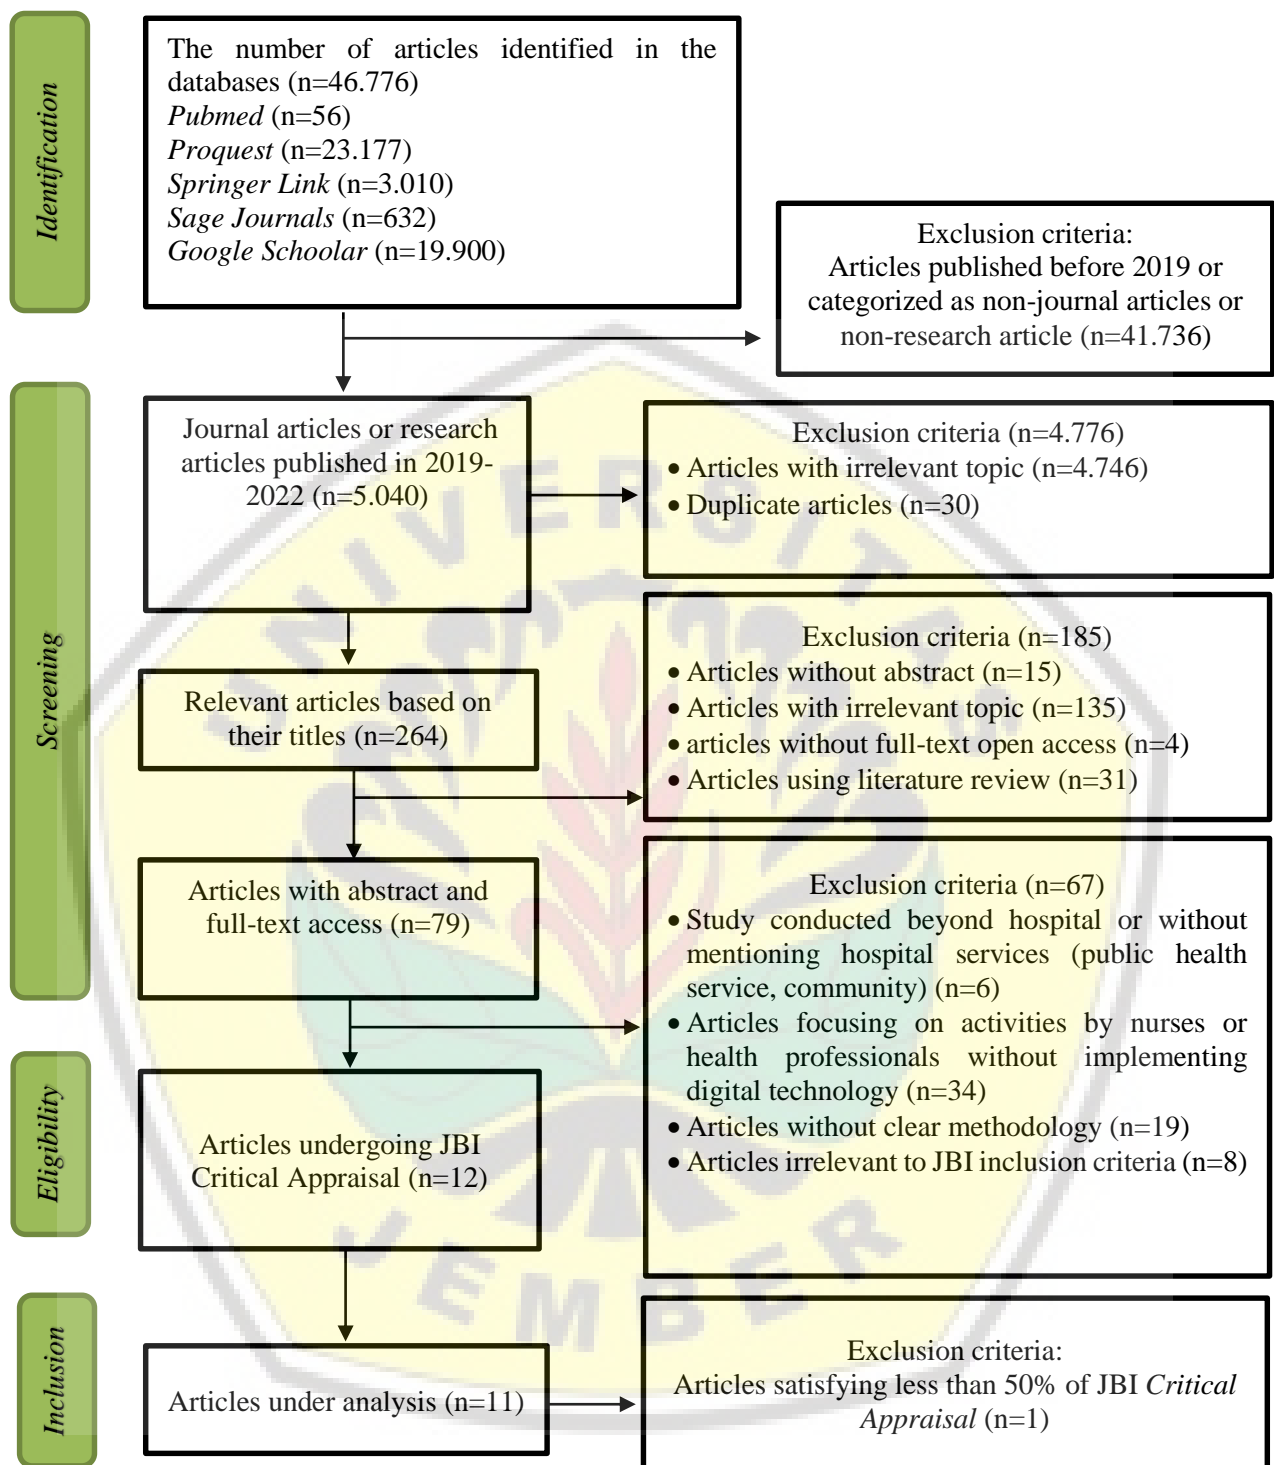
Identification

The number of articles identified in the databases (n=46.776)
*Pubmed* (n=56)
*Proquest* (n=23.177)
*Springer Link* (n=3.010)
*Sage Journals* (n=632)
*Google Schoolar* (n=19.900)

Exclusion criteria:
Articles published before 2019 or categorized as non-journal articles or non-research article (n=41.736)

Screening

Journal articles or research articles published in 2019-2022 (n=5.040)

Exclusion criteria (n=4.776)
• Articles with irrelevant topic (n=4.746)
• Duplicate articles (n=30)

Relevant articles based on their titles (n=264)

Exclusion criteria (n=185)
• Articles without abstract (n=15)
• Articles with irrelevant topic (n=135)
• articles without full-text open access (n=4)
• Articles using literature review (n=31)

Articles with abstract and full-text access (n=79)

Exclusion criteria (n=67)
• Study conducted beyond hospital or without mentioning hospital services (public health service, community) (n=6)
• Articles focusing on activities by nurses or health professionals without implementing digital technology (n=34)
• Articles without clear methodology (n=19)
• Articles irrelevant to JBI inclusion criteria (n=8)

Eligibility

Articles undergoing JBI Critical Appraisal (n=12)

Inclusion

Articles under analysis (n=11)

Exclusion criteria:
Articles satisfying less than 50% of JBI *Critical Appraisal* (n=1)